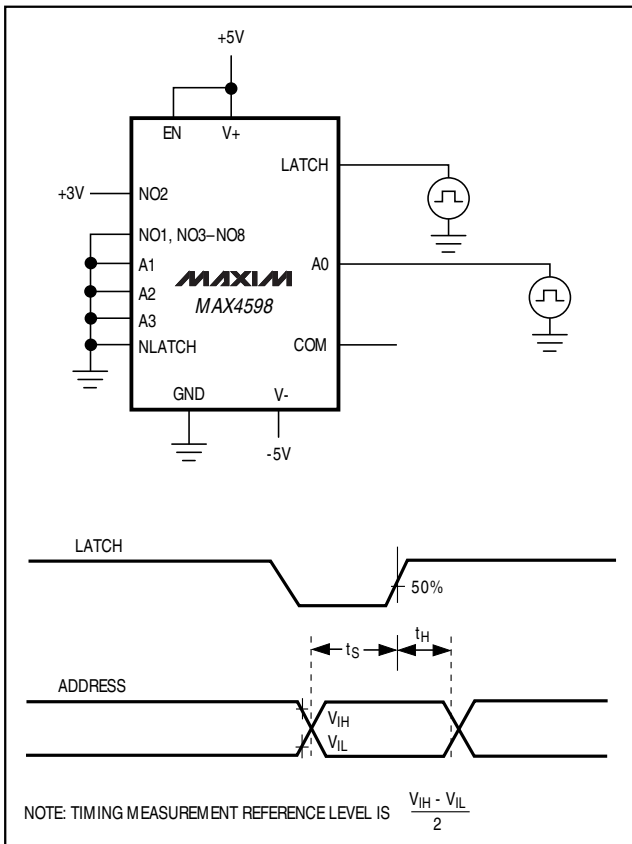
+5V

EN

V+

LATCH

+3V

NO2

NO1, NO3–NO8

A1

A2

A3

NLATCH

MAXIM

MAX4598

A0

COM

GND

V-

-5V

LATCH

50%

$t_S$

$t_H$

ADDRESS

$V_{IH}$

$V_{IL}$

NOTE: TIMING MEASUREMENT REFERENCE LEVEL IS $\frac{V_{IH} - V_{IL}}{2}$